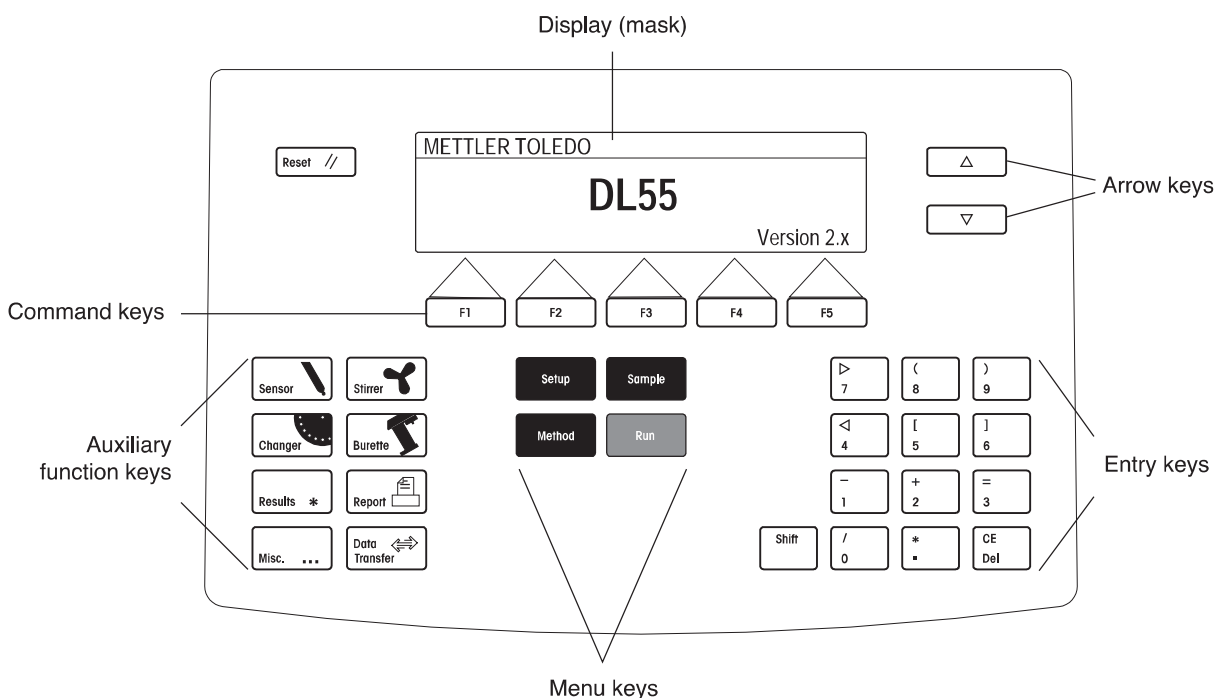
Display (mask)

METTLER TOLEDO

DL55

Version 2.x

Reset //

△

▽

Arrow keys

Command keys

F1 F2 F3 F4 F5

Sensor

Stirrer

Changer

Burette

Results ∗

Report

Misc. ...

Data Transfer

Auxiliary function keys

Setup

Sample

Method

Run

▷ 7

( 8

) 9

◁ 4

[ 5

] 6

− 1

+ 2

= 3

Shift

/ 0

∗ ▪

CE Del

Entry keys

Menu keys